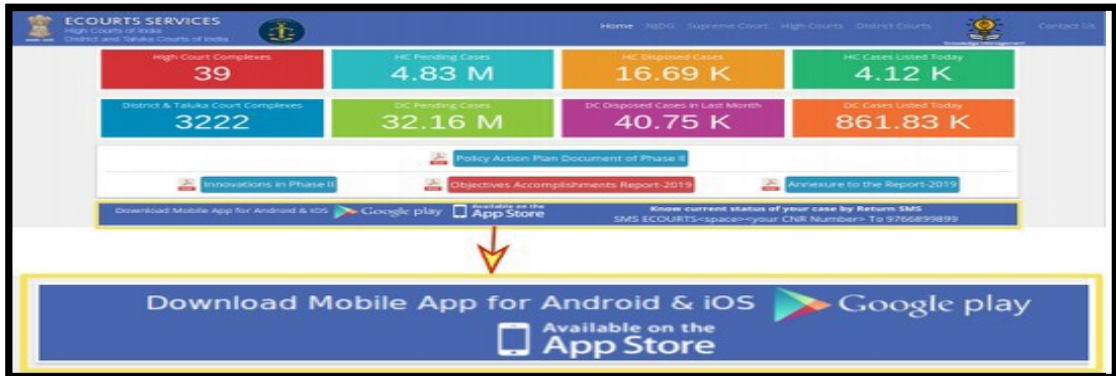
ECOURTS SERVICES
High Courts of India
District and Taluka Courts of India

Home NJDG Supreme Court High Courts District Courts Contact Us

Knowledge Management

High Court Complexes
39

HC Pending Cases
4.83 M

HC Disposed Cases
16.69 K

HC Cases Listed Today
4.12 K

District & Taluka Court Complexes
3222

DC Pending Cases
32.16 M

DC Disposed Cases in Last Month
40.75 K

DC Cases Listed Today
861.83 K

Policy Action Plan Document of Phase II

Innovations in Phase II

Objectives Accomplishments Report-2019

Annexure to the Report-2019

Download Mobile App for Android & iOS Google play Available on the App Store

Know current status of your case by Return SMS
SMS ECOURTS<space><your CNR Number> To 9766899899

Download Mobile App for Android & iOS Google play

Available on the App Store